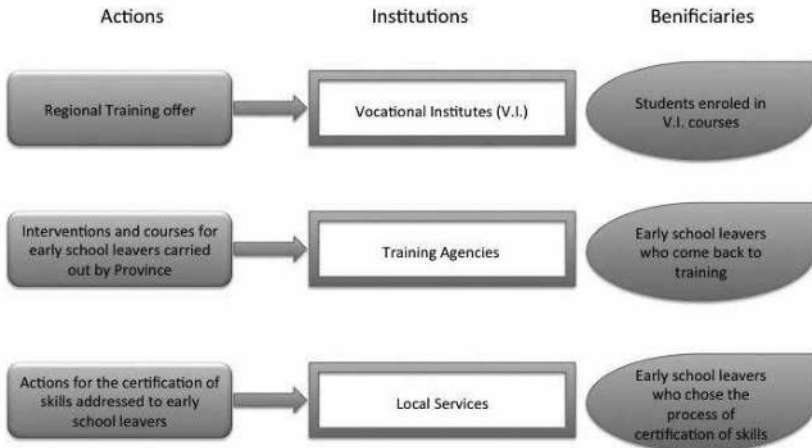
Actions

Institutions

Benificiaries

Regional Training offer

Vocational Institutes (V.I.)

Students enroled in V.I. courses

Interventions and courses for early school leavers carried out by Province

Training Agencies

Early school leavers who come back to training

Actions for the certification of skills addressed to early school leavers

Local Services

Early school leavers who chose the process of certification of skills